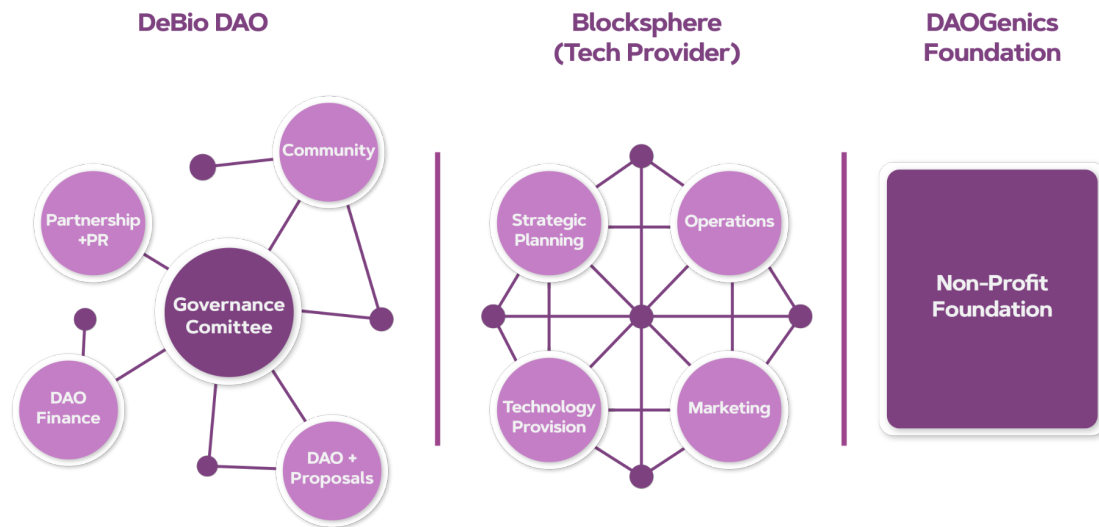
DeBio DAO

Community

Partnership +PR

Governance Comittee

DAO Finance

DAO + Proposals

Blocksphere (Tech Provider)

Strategic Planning

Operations

Technology Provision

Marketing

DAOGenics Foundation

Non-Profit Foundation